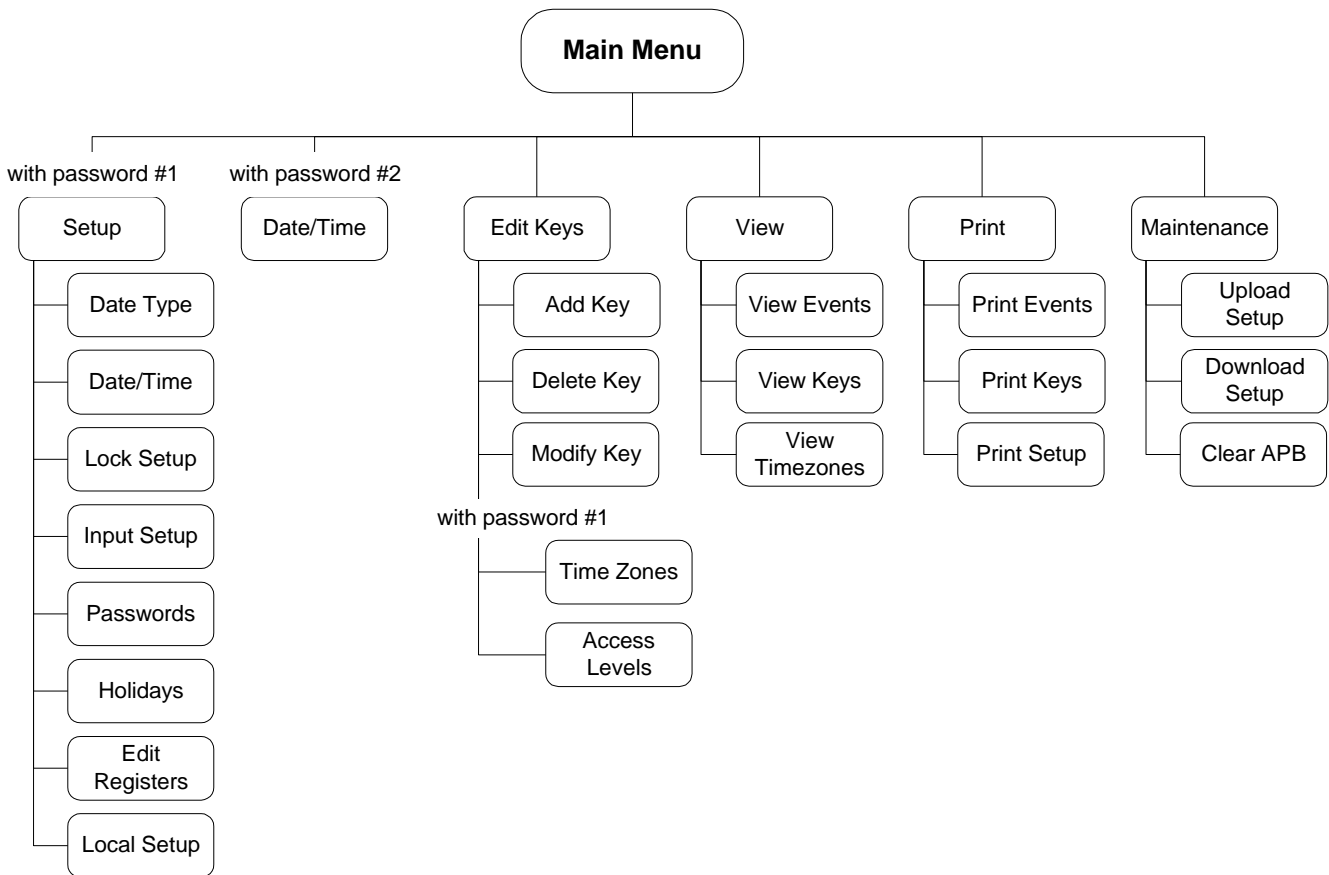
Main Menu

with password #1

Setup

Date Type

Date/Time

Lock Setup

Input Setup

Passwords

Holidays

Edit Registers

Local Setup

with password #2

Date/Time

Edit Keys

Add Key

Delete Key

Modify Key

with password #1

Time Zones

Access Levels

View

View Events

View Keys

View Timezones

Print

Print Events

Print Keys

Print Setup

Maintenance

Upload Setup

Download Setup

Clear APB